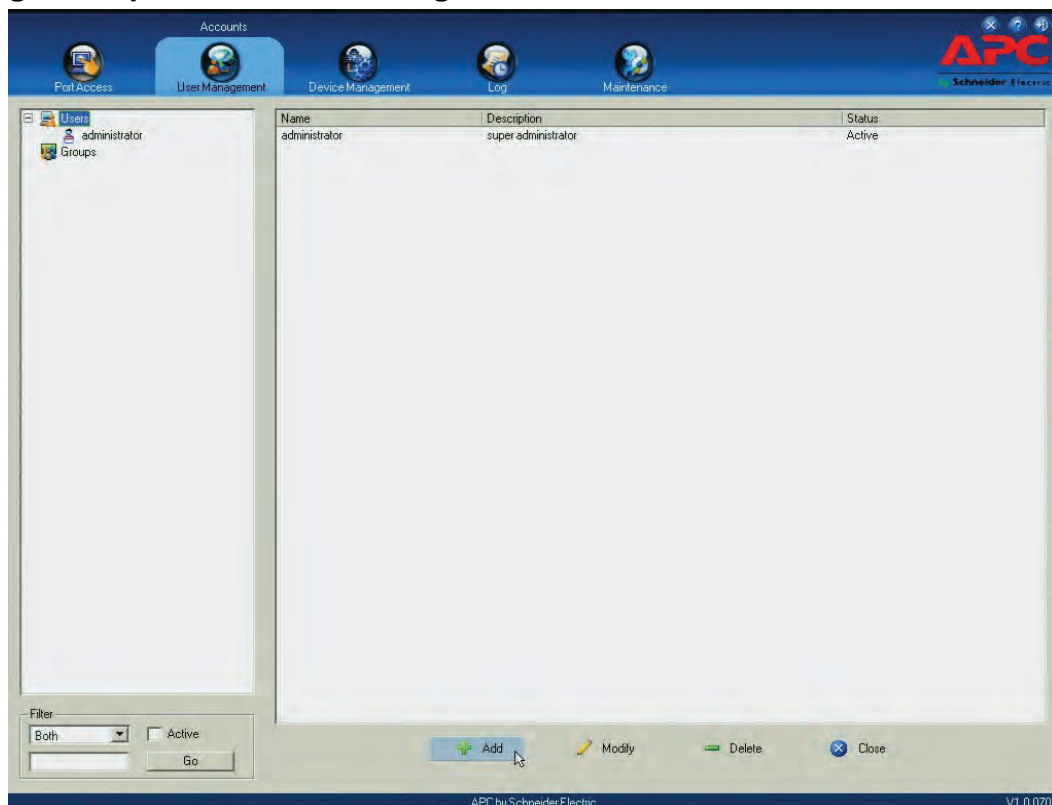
Accounts

Port Access

User Management

Device Management

Log

Maintenance

APC
by Schneider Electric

Users
administrator
Groups

| Name | Description | Status |
|---|---|---|
| administrator | super administrator | Active |

Filter
Both
Active
Go

Add
Modify
Delete
Close

APC by Schneider Electric

V1.0.070